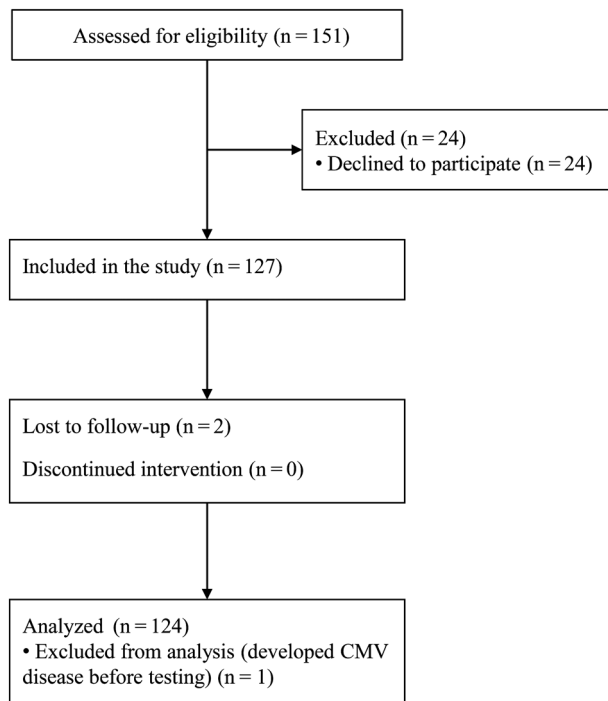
Assessed for eligibility (n = 151)

Excluded (n = 24)
• Declined to participate (n = 24)

Included in the study (n = 127)

Lost to follow-up (n = 2)

Discontinued intervention (n = 0)

Analyzed (n = 124)
• Excluded from analysis (developed CMV disease before testing) (n = 1)